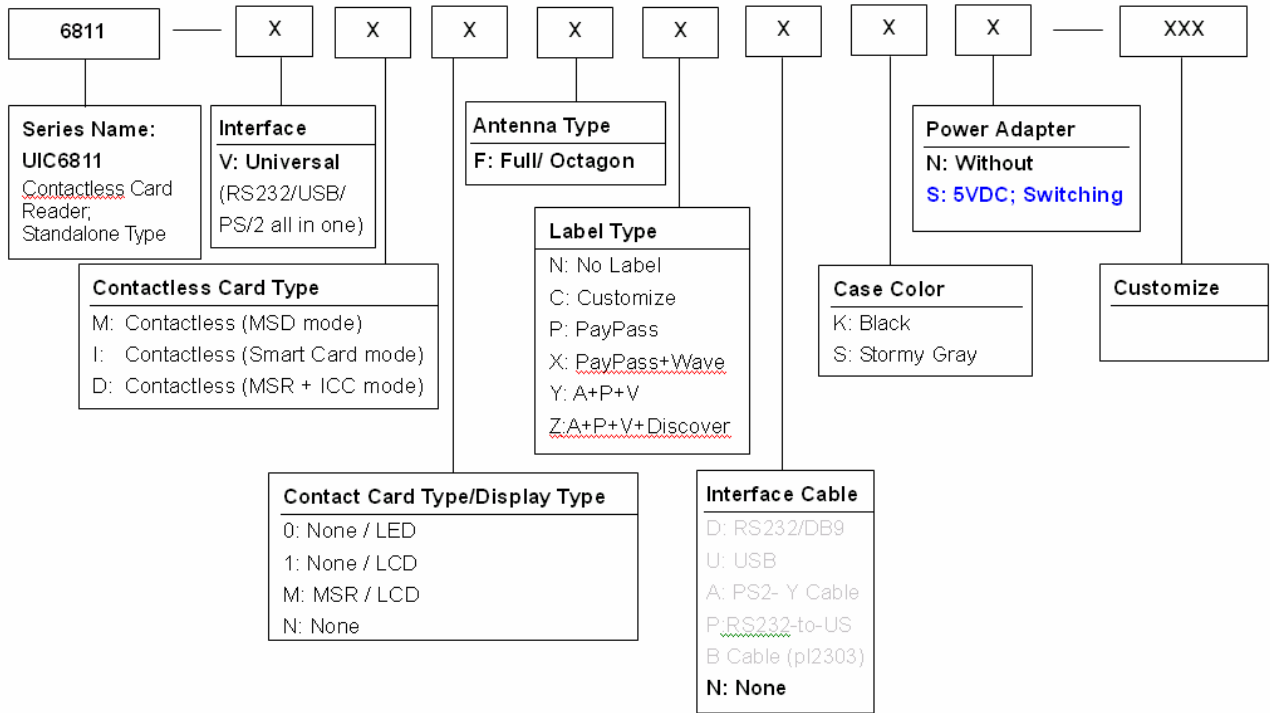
6811 — X X X X X X X X — XXX

Series Name:
UIC6811
Contactless Card Reader; Standalone Type

Interface
V: Universal
(RS232/USB/ PS/2 all in one)

Contactless Card Type
M: Contactless (MSD mode)
I: Contactless (Smart Card mode)
D: Contactless (MSR + ICC mode)

Contact Card Type/Display Type
0: None / LED
1: None / LCD
M: MSR / LCD
N: None

Antenna Type
F: Full/ Octagon

Label Type
N: No Label
C: Customize
P: PayPass
X: PayPass+Wave
Y: A+P+V
Z:A+P+V+Discover

Interface Cable
D: RS232/DB9
U: USB
A: PS2- Y Cable
P:RS232-to-USB Cable (pl2303)
N: None

Case Color
K: Black
S: Stormy Gray

Power Adapter
N: Without
S: 5VDC; Switching

Customize